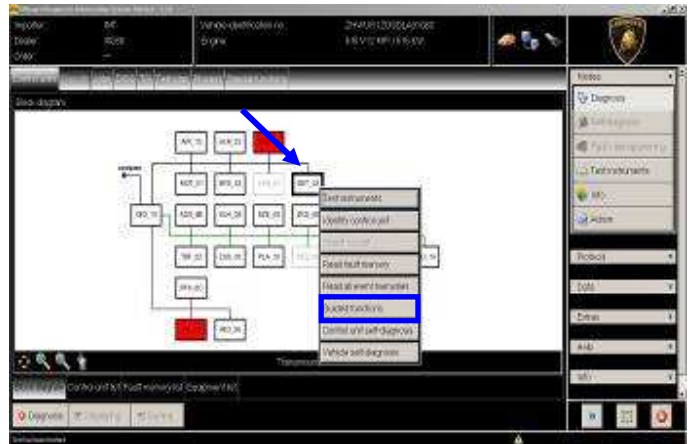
Importer
Dealer
Order
Vehicle identification no.
Engine
ZHWUR1ZD0BLA01085
6.5l V12 MPI (515.05)
Block diagram
APR_15
AIR_01
NOT_01
EPB_02
GAT_02
EKS_10
ASB_08
IGH_02
EPB_04
EPS_02
TRP_02
CIS_08
PLA_03
SPH_00
IMO_06
Test instruments
Identify control unit
Read fault memory
Read all event memories
Guided functions
Control unit self-diagnosis
Vehicle self-diagnosis
Modes
Diagnosis
Test instruments
Info
Admin
Protocol
Data
Extras
Help
Info
Control unit list
Fault memory list
Diagnosis